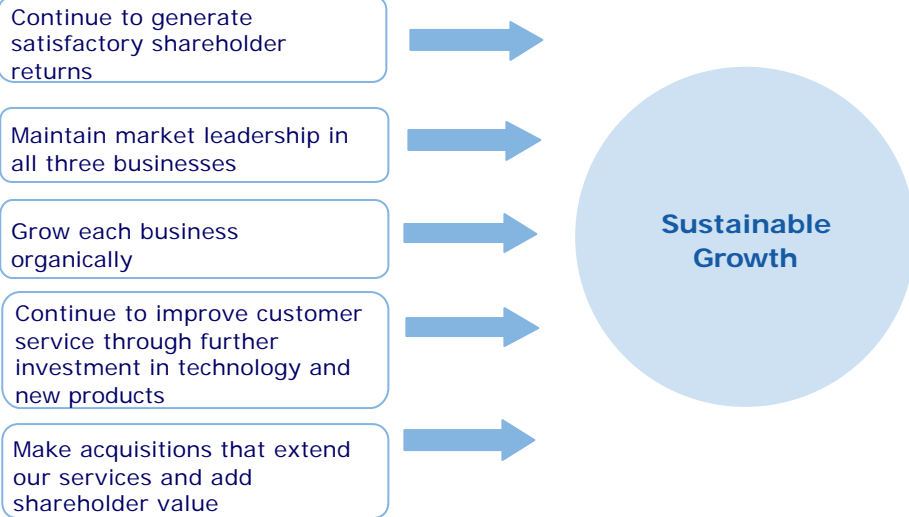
Continue to generate satisfactory shareholder returns

Maintain market leadership in all three businesses

Grow each business organically

Continue to improve customer service through further investment in technology and new products

Make acquisitions that extend our services and add shareholder value

Sustainable Growth